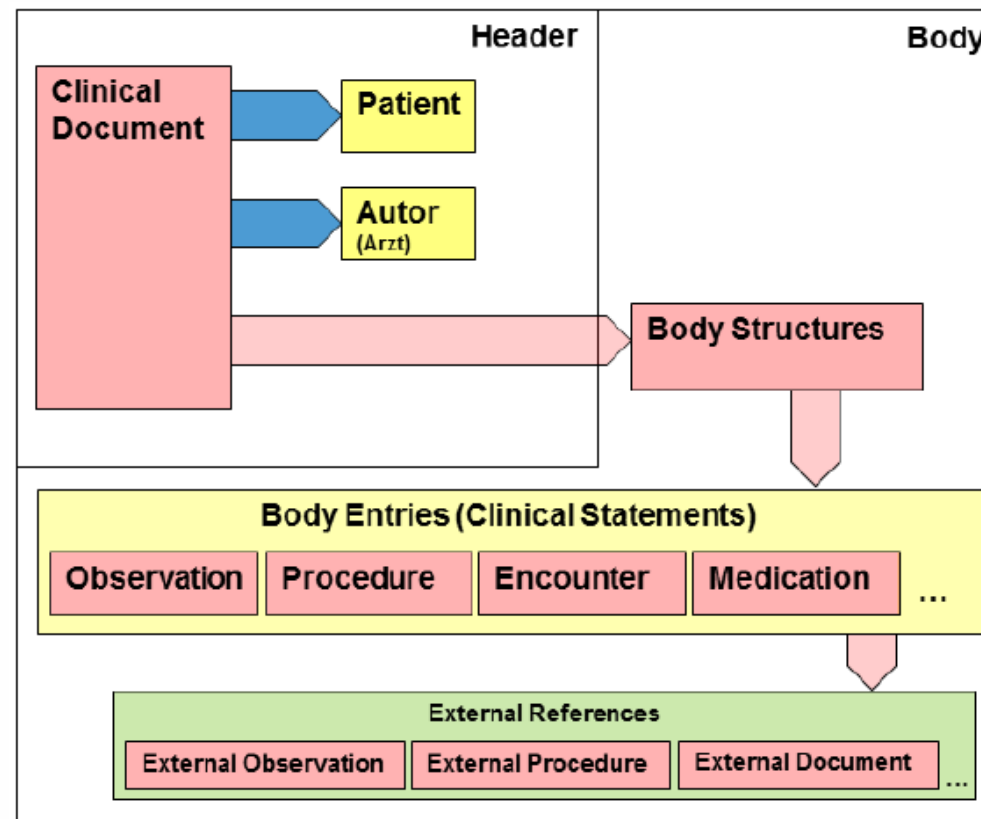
Header

Body

Clinical Document

Patient

Autor
(Arzt)

Body Structures

Body Entries (Clinical Statements)

Observation

Procedure

Encounter

Medication

...

External References

External Observation

External Procedure

External Document

...